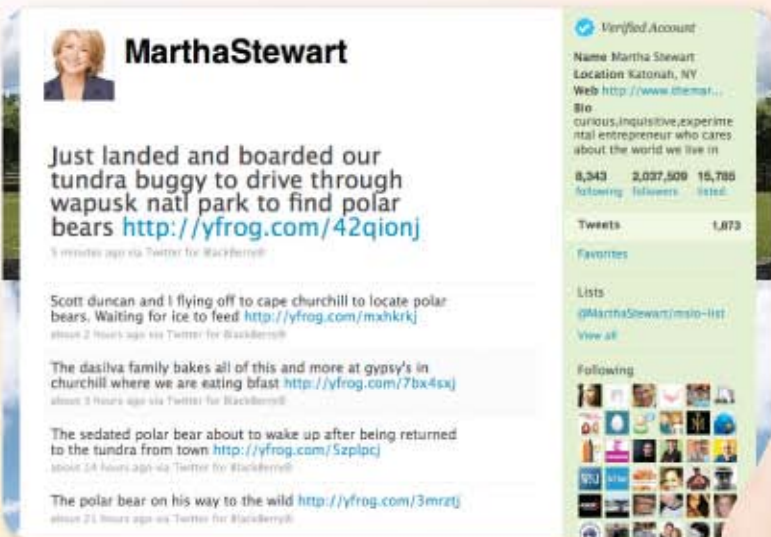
MarthaStewart

Just landed and boarded our tundra buggy to drive through wapusk natl park to find polar bears http://yfrog.com/42qionj
5 minutes ago via Twitter for BlackBerry®

Scott duncan and I flying off to cape churchill to locate polar bears. Waiting for ice to feed http://yfrog.com/mxhkrkj
about 2 hours ago via Twitter for BlackBerry®

The dasilva family bakes all of this and more at gypsy's in churchill where we are eating bfast http://yfrog.com/7bx4sxj
about 3 hours ago via Twitter for BlackBerry®

The sedated polar bear about to wake up after being returned to the tundra from town http://yfrog.com/5zplpcj
about 14 hours ago via Twitter for BlackBerry®

The polar bear on his way to the wild http://yfrog.com/3mrztj
about 21 hours ago via Twitter for BlackBerry®

Verified Account

Name Martha Stewart
Location Katonah, NY
Web http://www.themar...
Bio curious,inquisitive,experimental entrepreneur who cares about the world we live in

8,343 following
2,037,509 followers
15,785 listed

Tweets 1,073

Favorites

Lists
@MarthaStewart/mslo-list
View all

Following